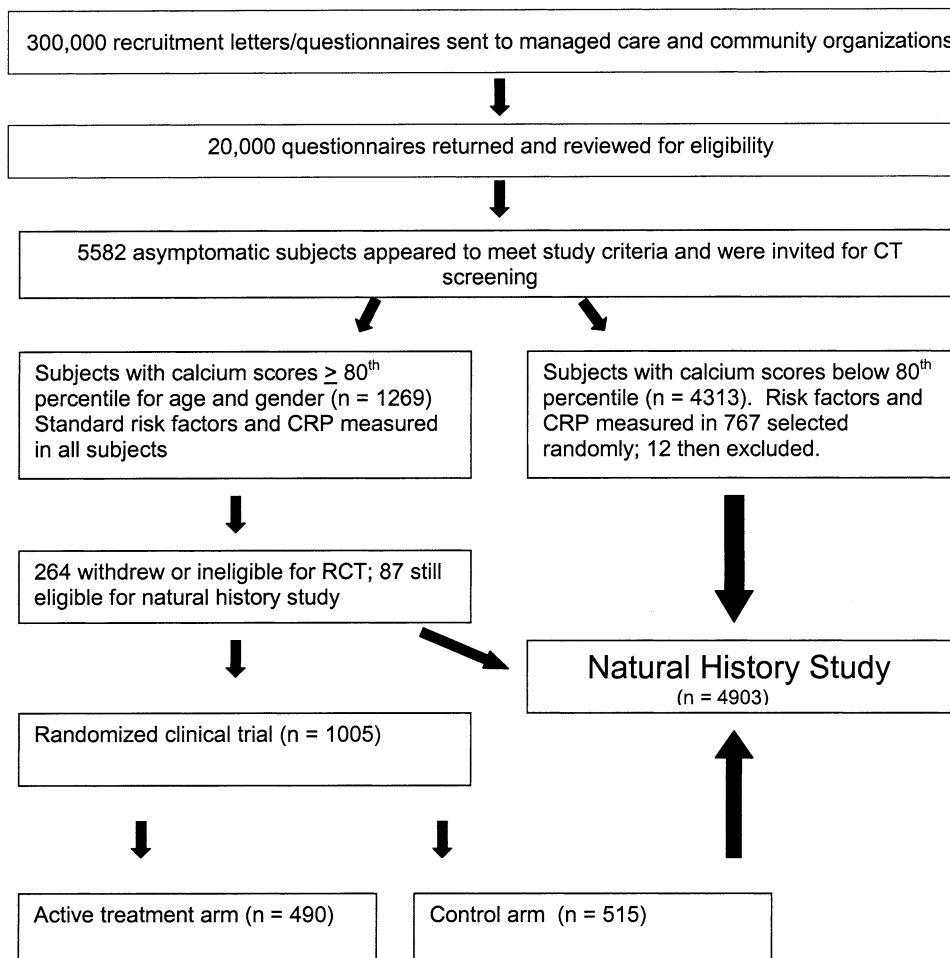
300,000 recruitment letters/questionnaires sent to managed care and community organizations

20,000 questionnaires returned and reviewed for eligibility

5582 asymptomatic subjects appeared to meet study criteria and were invited for CT screening

Subjects with calcium scores $\geq$ 80$^{th}$ percentile for age and gender (n = 1269) Standard risk factors and CRP measured in all subjects

Subjects with calcium scores below 80$^{th}$ percentile (n = 4313). Risk factors and CRP measured in 767 selected randomly; 12 then excluded.

264 withdrew or ineligible for RCT; 87 still eligible for natural history study

Natural History Study
(n = 4903)

Randomized clinical trial (n = 1005)

Active treatment arm (n = 490)

Control arm (n = 515)